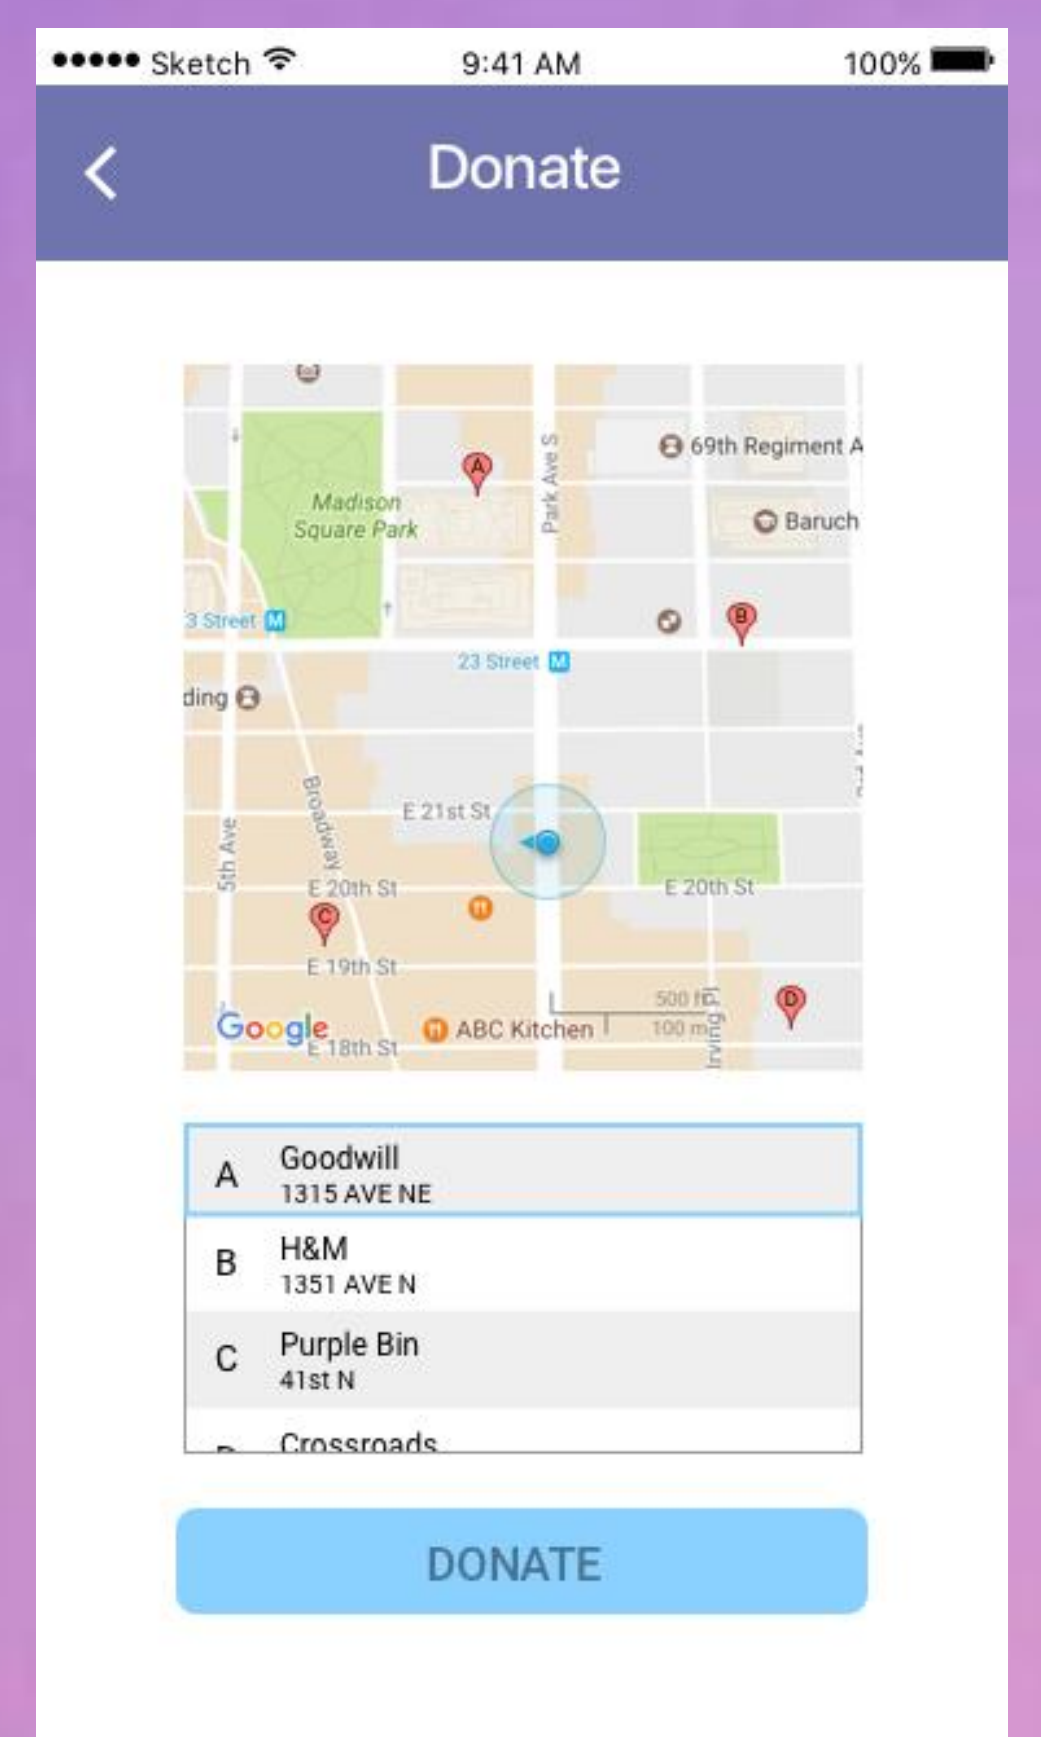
●●●●● Sketch 9:41 AM 100%

Donate

A
69th Regiment A
Madison Square Park
Park Ave S
Baruch
3 Street M
B
23 Street M
ding
E 21st St
Broadway
5th Ave
E 20th St
E 20th St
C
E 19th St
D
Google
E 18th St
ABC Kitchen
500 ft
100 m
Irving Pl

A Goodwill
1315 AVE NE
B H&M
1351 AVE N
C Purple Bin
41st N
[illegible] Crossroads

DONATE